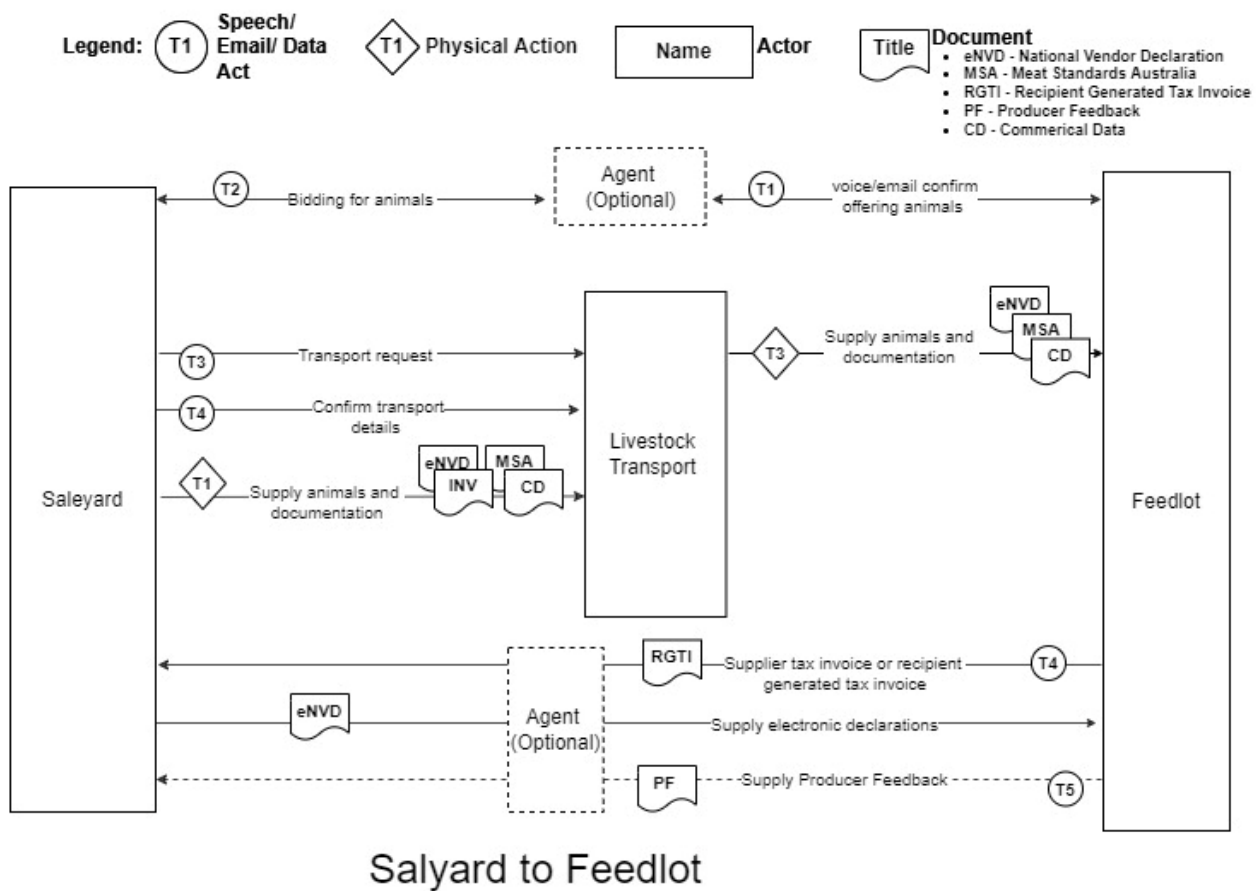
Legend: T1 Speech/ Email/ Data Act T1 Physical Action Name Actor Title Document

- eNVD - National Vendor Declaration
- MSA - Meat Standards Australia
- RGTI - Recipient Generated Tax Invoice
- PF - Producer Feedback
- CD - Commerical Data

T2 Bidding for animals

Agent (Optional)

T1 voice/email confirm offering animals

T3 Transport request

T4 Confirm transport details

T1 Supply animals and documentation

eNVD MSA INV CD

Livestock Transport

T3 Supply animals and documentation

eNVD MSA CD

Saleyard

Feedlot

RGTI Supplier tax invoice or recipient generated tax invoice T4

eNVD

Agent (Optional)

Supply electronic declarations

PF Supply Producer Feedback T5

Salyard to Feedlot